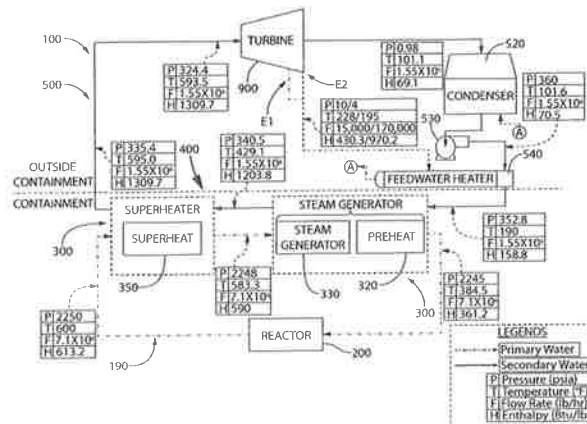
100

500

TURBINE

900

E2

E1

P 324.4
T 593.5
F 1.55X10⁶
H 1309.7

P 0.98
T 101.1
F 1.55X10⁶
H 69.1

520

CONDENSER

P 360
T 101.6
F 1.55X10⁶
H 70.5

P 10/4
T 228/195
F 15,000/170,000
H 430.3/970.2

530

Ⓐ

540

P 335.4
T 595.0
F 1.55X10⁶
H 1309.7

400

P 340.5
T 429.1
F 1.55X10⁶
H 1203.8

OUTSIDE CONTAINMENT

Ⓐ

FEEDWATER HEATER

CONTAINMENT

SUPERHEATER

SUPERHEAT

STEAM GENERATOR

STEAM GENERATOR

PREHEAT

P 352.8
T 190
F 1.55X10⁶
H 158.8

300

350

P 2248
T 583.3
F 2.1X10⁷
H 590

330

320

P 2245
T 384.5
F 7.1X10⁷
H 361.2

300

P 2250
T 600
F 7.1X10⁷
H 613.2

REACTOR

200

190

LEGENDS
Primary Water
Secondary Water
P Pressure (psia)
T Temperature (°F)
F Flow Rate (lb/hr)
H Enthalpy (Btu/lb)